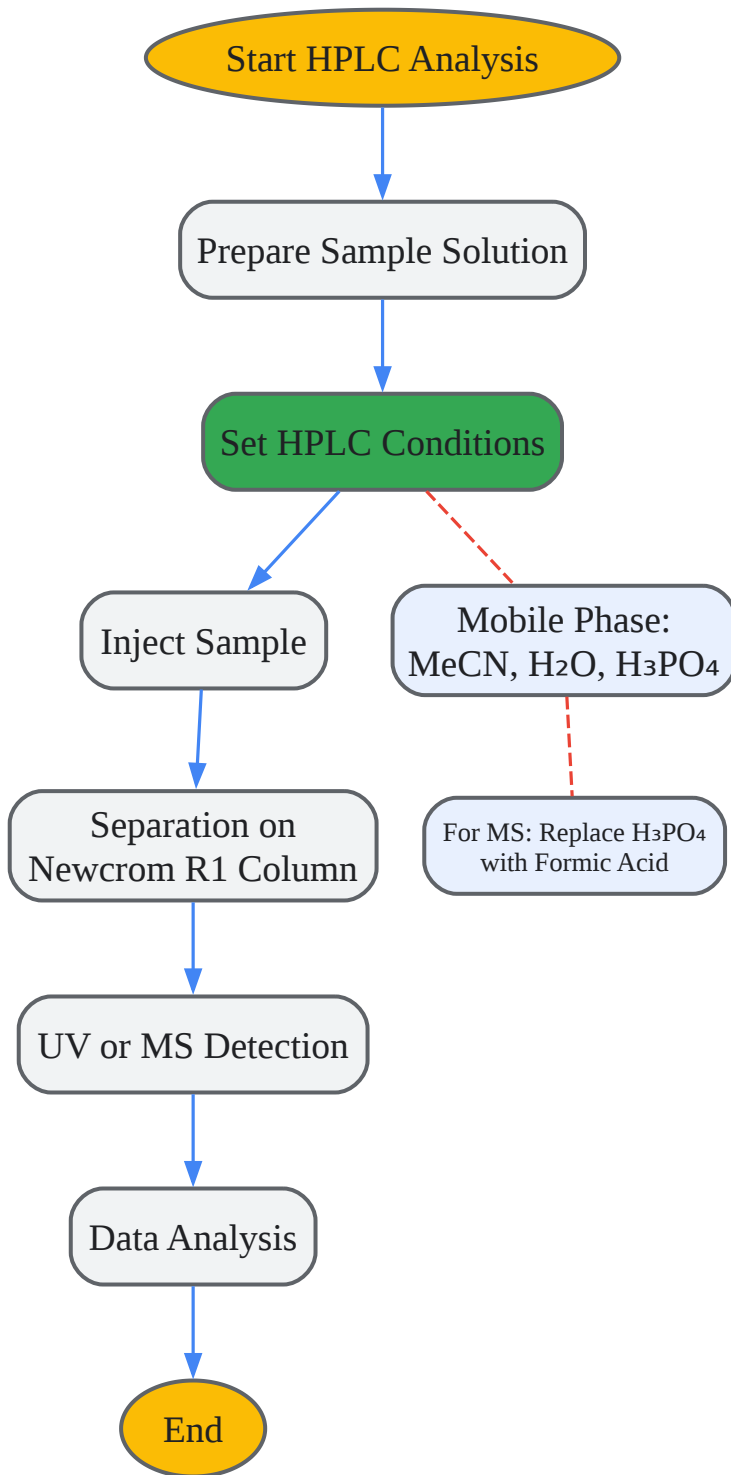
Start HPLC Analysis

Prepare Sample Solution

Set HPLC Conditions

Inject Sample

Mobile Phase: MeCN, $H_2O$, $H_3PO_4$

Separation on Newcrom R1 Column

For MS: Replace $H_3PO_4$ with Formic Acid

UV or MS Detection

Data Analysis

End